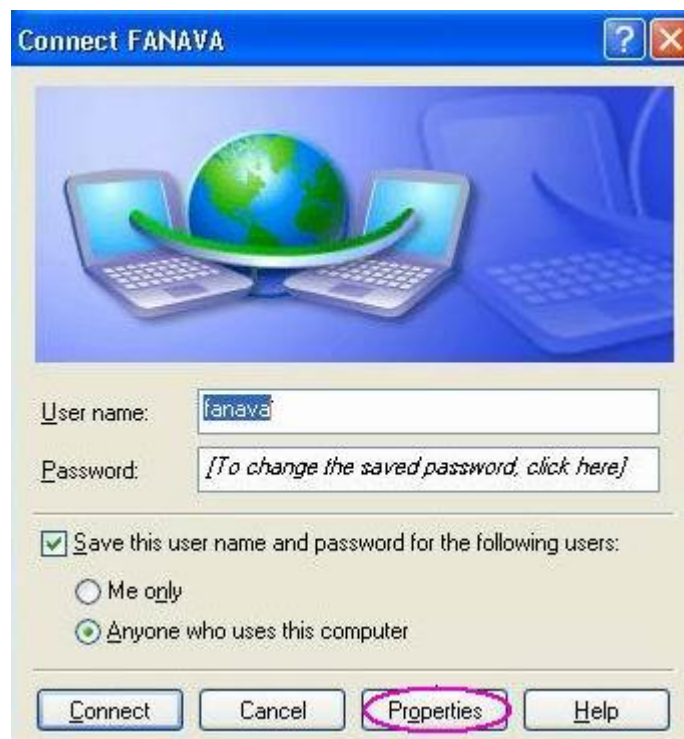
Connect FANAVA

User name: fanava

Password: [To change the saved password, click here]

Save this user name and password for the following users:

Me only

Anyone who uses this computer

Connect Cancel Properties Help